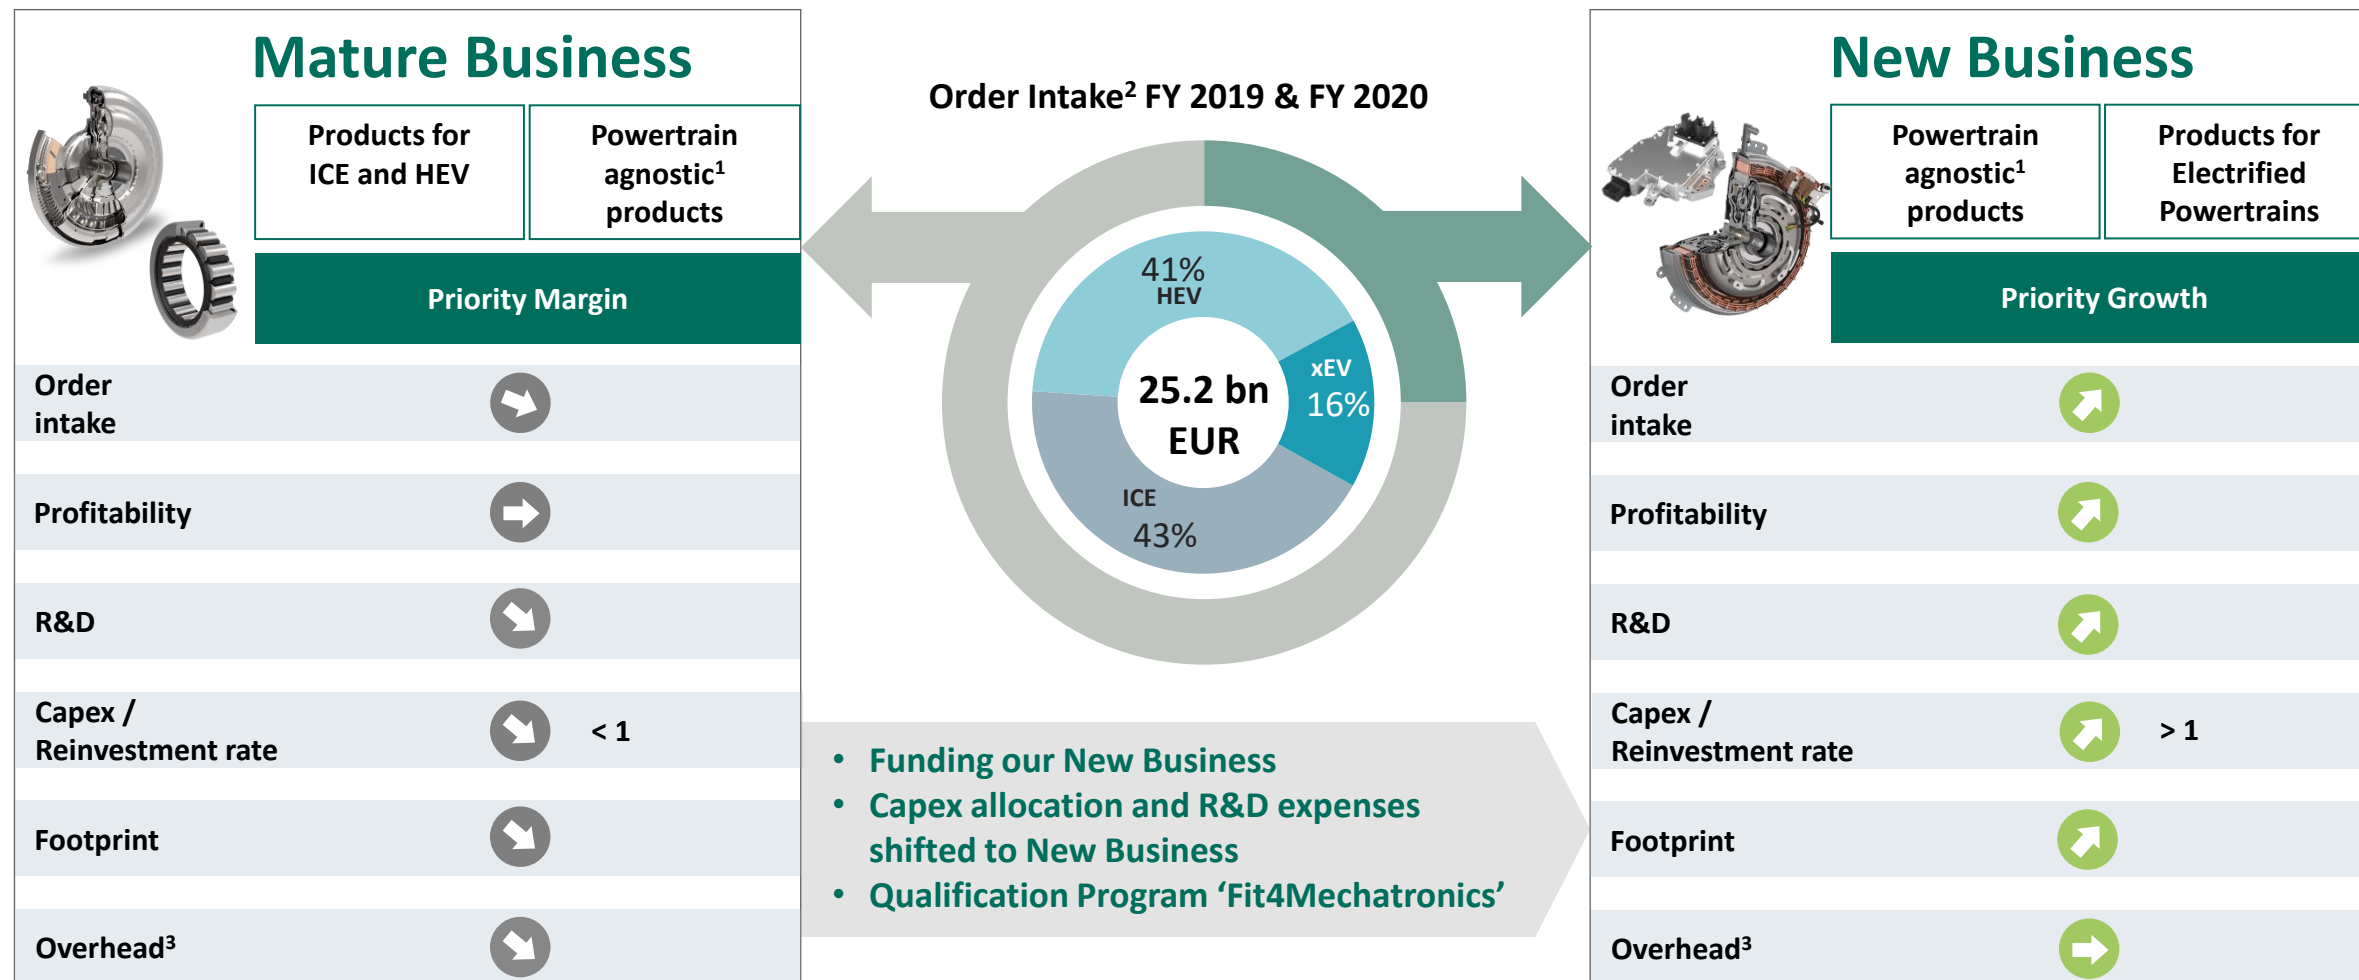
Mature Business

| Products for ICE and HEV | Powertrain agnostic$^1$ products |
|---|---|

Priority Margin

Order intake

Profitability

R&D

Capex / Reinvestment rate < 1

Footprint

Overhead$^3$

Order Intake$^2$ FY 2019 & FY 2020

41% HEV

xEV 16%

ICE 43%

25.2 bn EUR

• Funding our New Business
• Capex allocation and R&D expenses shifted to New Business
• Qualification Program 'Fit4Mechatronics'

New Business

| Powertrain agnostic$^1$ products | Products for Electrified Powertrains |
|---|---|

Priority Growth

Order intake

Profitability

R&D

Capex / Reinvestment rate > 1

Footprint

Overhead$^3$